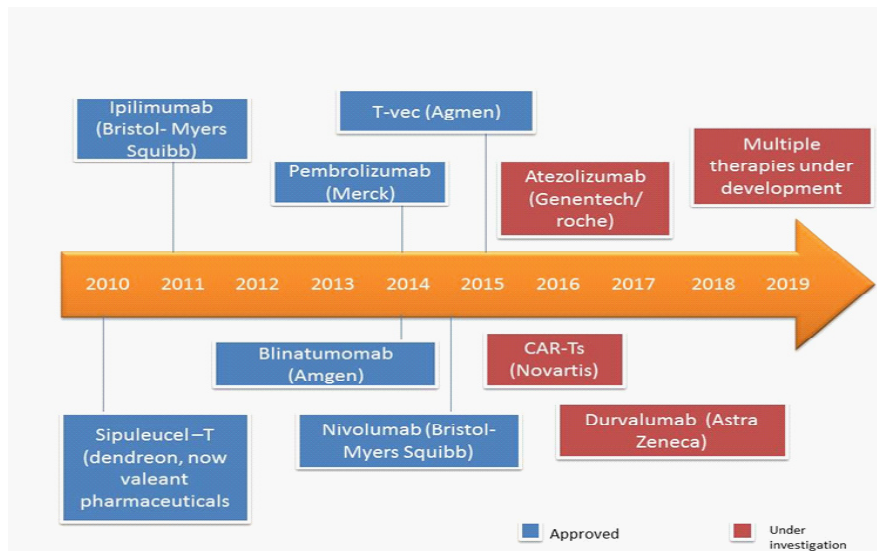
Ipilimumab (Bristol- Myers Squibb)

T-vec (Agmen)

Pembrolizumab (Merck)

Multiple therapies under development

Atezolizumab (Genentech/ roche)

2010 2011 2012 2013 2014 2015 2016 2017 2018 2019

Blinatumomab (Amgen)

CAR-Ts (Novartis)

Sipuleucel –T (dendreon, now valeant pharmaceuticals

Nivolumab (Bristol- Myers Squibb)

Durvalumab (Astra Zeneca)

Approved

Under investigation